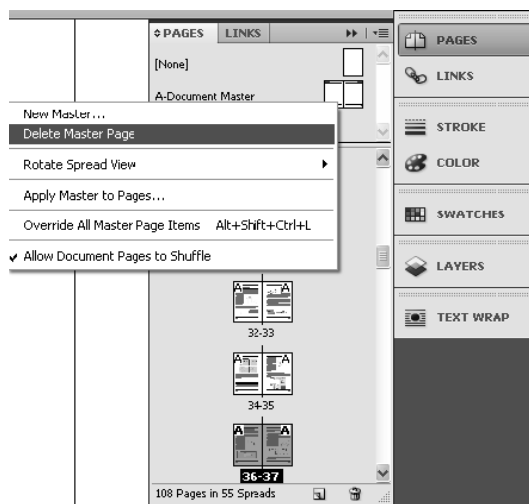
PAGES LINKS

[None]

A-Document Master

New Master...
Delete Master Page
Rotate Spread View
Apply Master to Pages...
Override All Master Page Items Alt+Shift+Ctrl+L
Allow Document Pages to Shuffle

A A
32-33
A A
34-35
A A
36-37

108 Pages in 55 Spreads

PAGES
LINKS
STROKE
COLOR
SWATCHES
LAYERS
TEXT WRAP